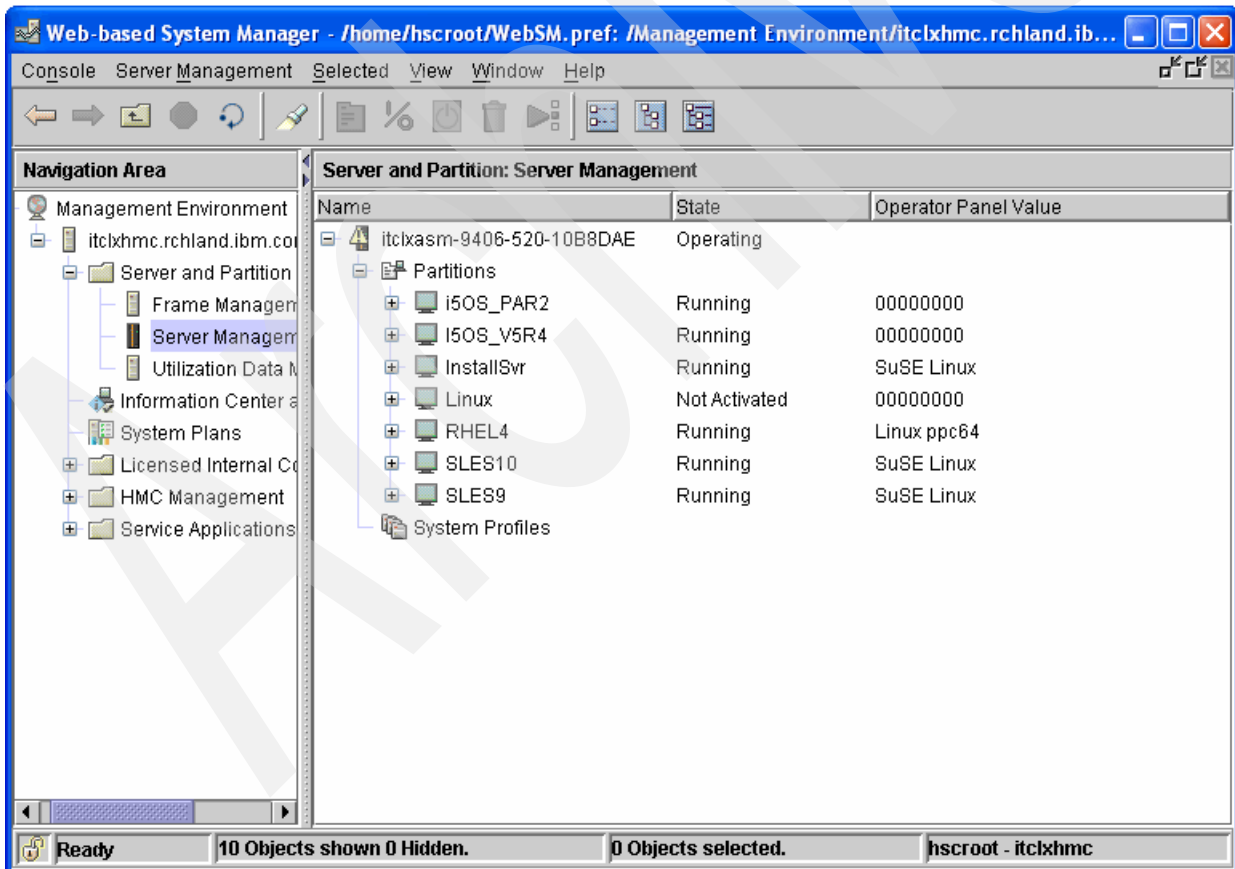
Web-based System Manager - /home/hscroot/WebSM.pref: /Management Environment/itclxhmc.rchland.ib...

Console Server Management Selected View Window Help

Navigation Area

Management Environment
itclxhmc.rchland.ibm.coi
Server and Partition
Frame Managem
Server Managem
Utilization Data M
Information Center a
System Plans
Licensed Internal Co
HMC Management
Service Applications

Server and Partition: Server Management

| Name | State | Operator Panel Value |
|---|---|---|
| itclxasm-9406-520-10B8DAE | Operating | |
| Partitions | | |
| i5OS_PAR2 | Running | 00000000 |
| I5OS_V5R4 | Running | 00000000 |
| InstallSvr | Running | SuSE Linux |
| Linux | Not Activated | 00000000 |
| RHEL4 | Running | Linux ppc64 |
| SLES10 | Running | SuSE Linux |
| SLES9 | Running | SuSE Linux |
| System Profiles | | |

Ready | 10 Objects shown 0 Hidden. | 0 Objects selected. | hscroot - itclxhmc